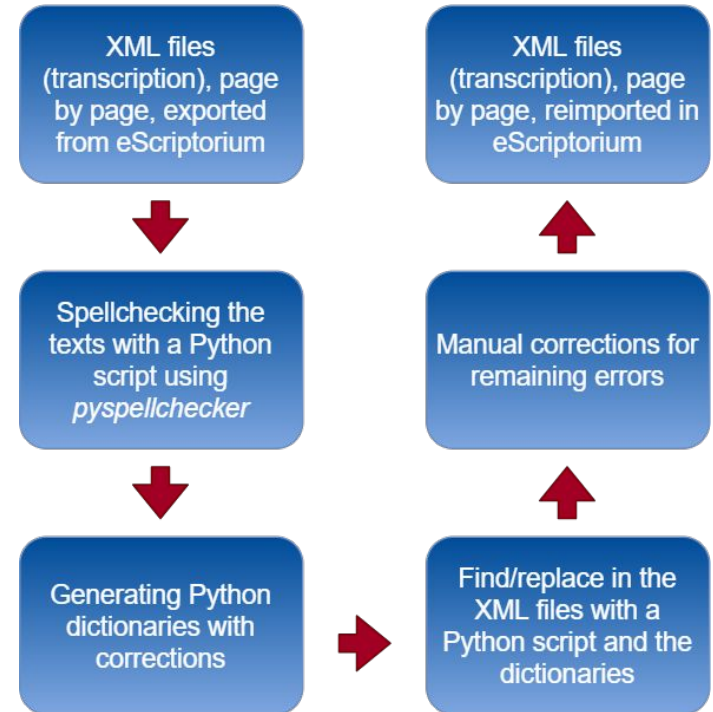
XML files (transcription), page by page, exported from eScriptorium

Spellchecking the texts with a Python script using *pyspellchecker*

Generating Python dictionaries with corrections

Find/replace in the XML files with a Python script and the dictionaries

Manual corrections for remaining errors

XML files (transcription), page by page, reimported in eScriptorium